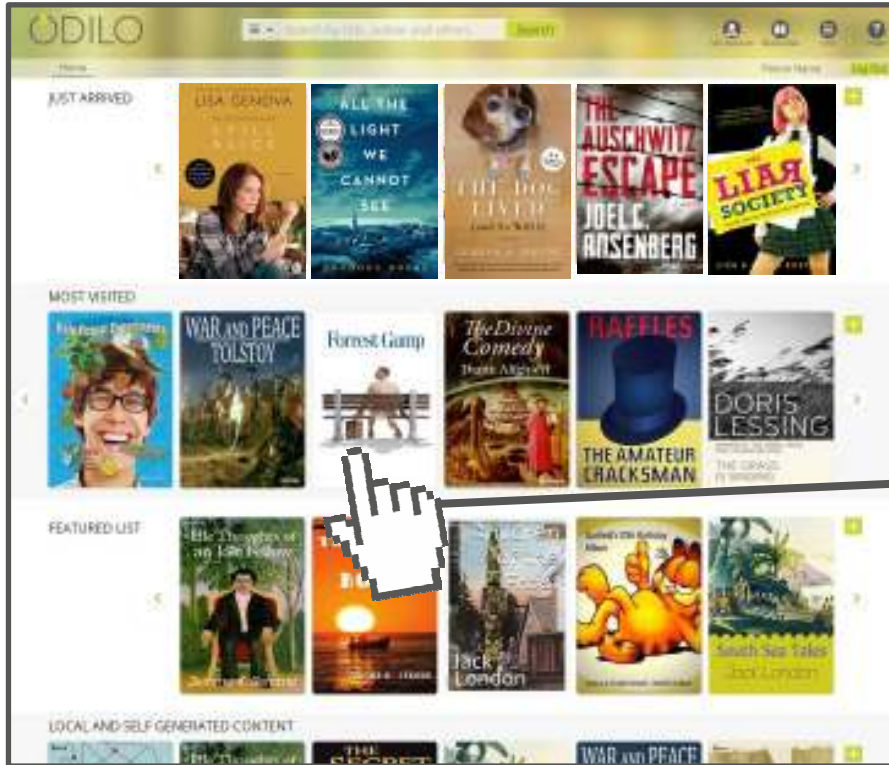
ODILO

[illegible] Search

Home

JUST ARRIVED

LISA GENOVA

ALL THE LIGHT WE CANNOT SEE

THE DOG LIVED

THE AUSCHWITZ ESCAPE JOEL C. ROSENBERG

THE LIAR SOCIETY

MOST VISITED

WAR AND PEACE TOLSTOY

Forrest Gump

The Divine Comedy

RAFFLES

THE AMATEUR CRACKSMAN

DORIS LESSING

FEATURED LIST

Jack London

South Sea Tales Jack London

LOCAL AND SELF GENERATED CONTENT

WAR AND PEACE